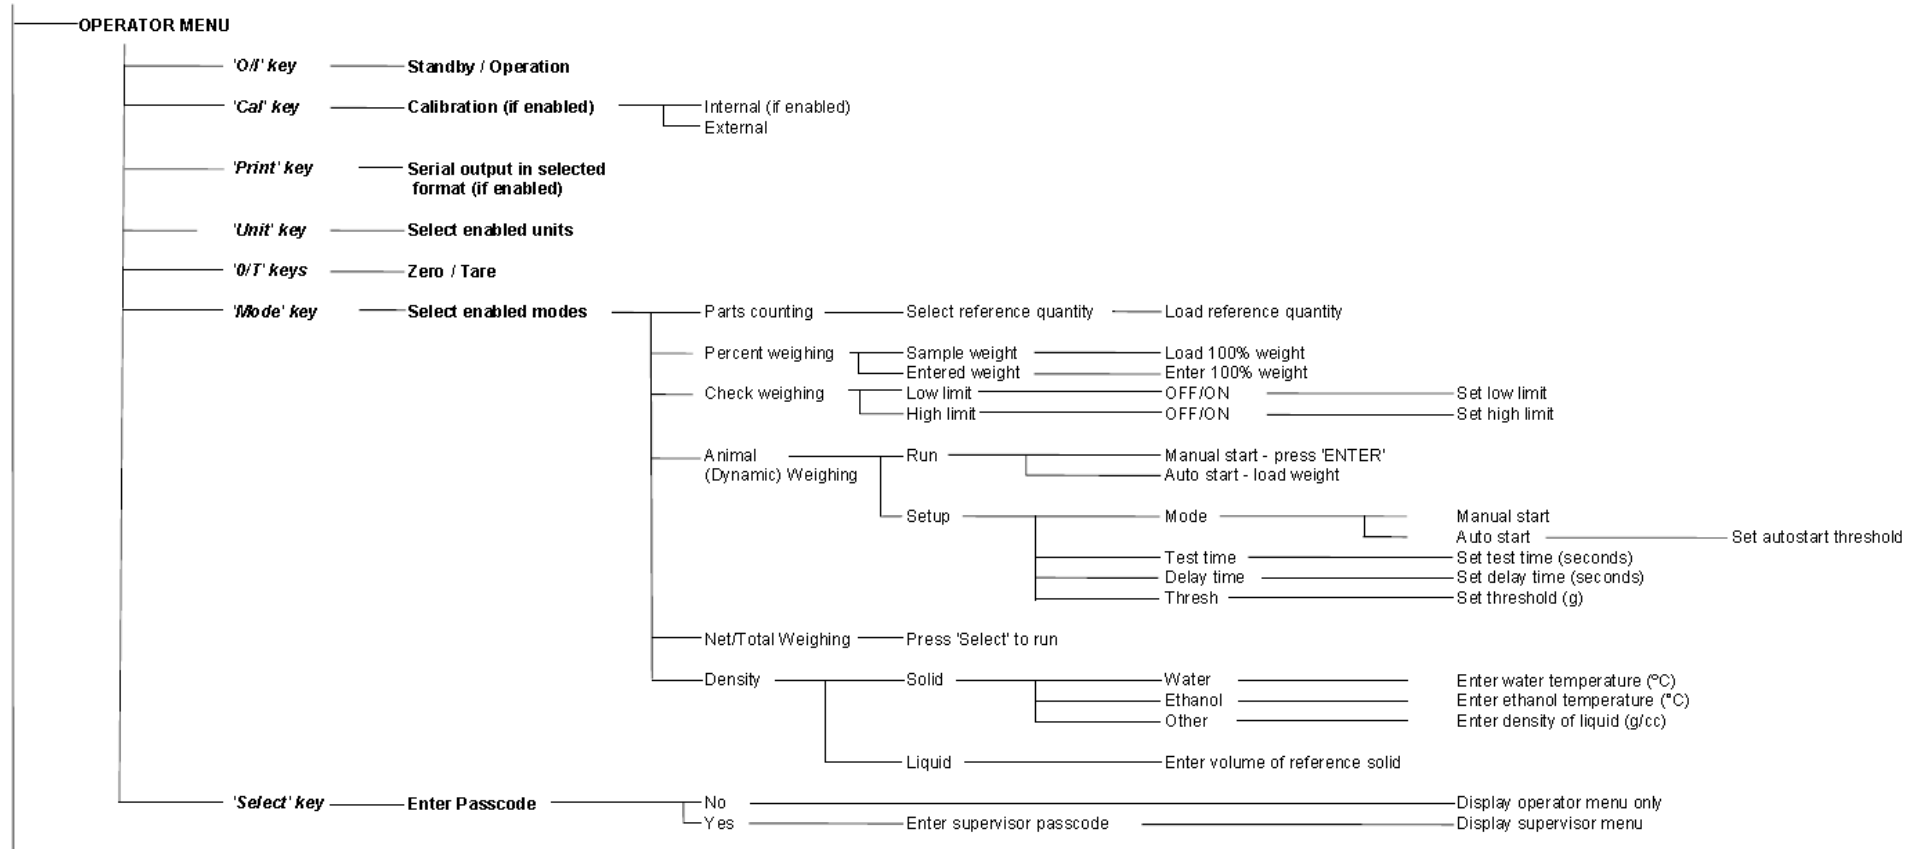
OPERATOR MENU

'O/I' key — Standby / Operation

'Cal' key — Calibration (if enabled) — Internal (if enabled)
External

'Print' key — Serial output in selected format (if enabled)

'Unit' key — Select enabled units

'0/T' keys — Zero / Tare

'Mode' key — Select enabled modes — Parts counting — Select reference quantity — Load reference quantity

Percent weighing — Sample weight — Load 100% weight
Entered weight — Enter 100% weight

Check weighing — Low limit — OFF/ON — Set low limit
High limit — OFF/ON — Set high limit

Animal (Dynamic) Weighing — Run — Manual start - press 'ENTER'
Auto start - load weight

Setup — Mode — Manual start
Auto start — Set autostart threshold
Test time — Set test time (seconds)
Delay time — Set delay time (seconds)
Thresh — Set threshold (g)

Net/Total Weighing — Press 'Select' to run

Density — Solid — Water — Enter water temperature (ºC)
Ethanol — Enter ethanol temperature (°C)
Other — Enter density of liquid (g/cc)

Liquid — Enter volume of reference solid

'Select' key — Enter Passcode — No — Display operator menu only
Yes — Enter supervisor passcode — Display supervisor menu